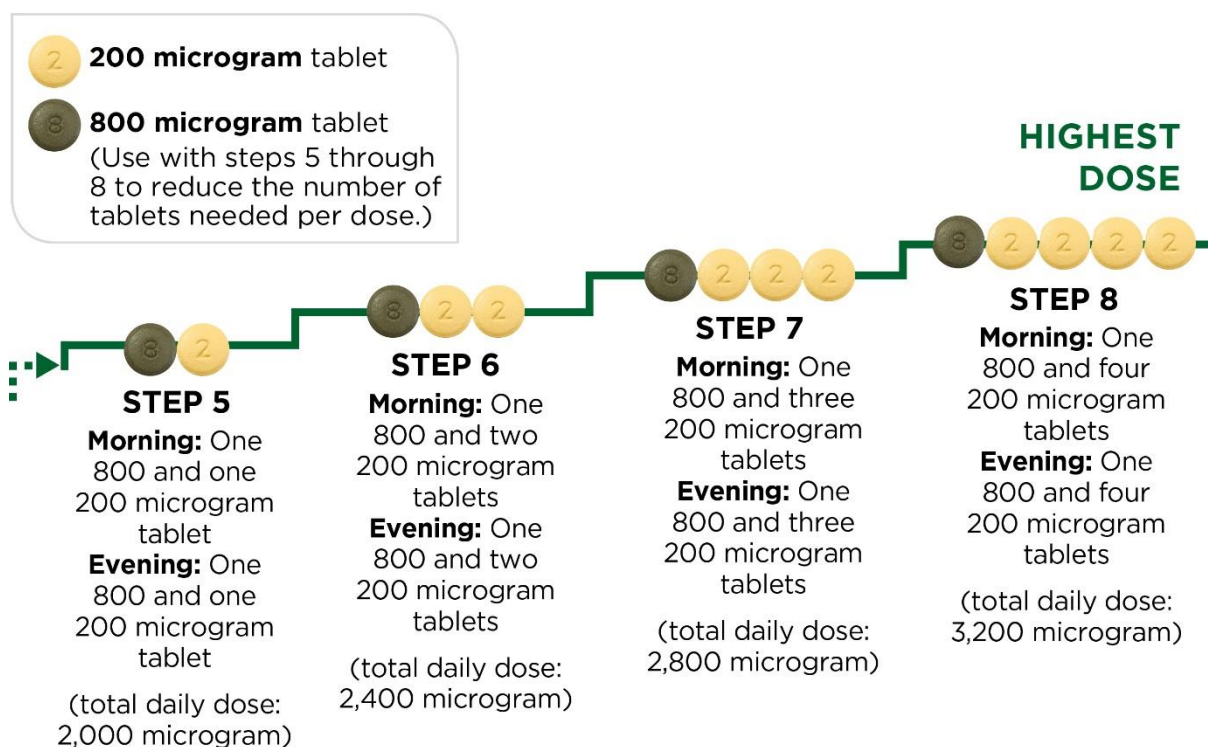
2 **200 microgram** tablet

8 **800 microgram** tablet (Use with steps 5 through 8 to reduce the number of tablets needed per dose.)

HIGHEST DOSE

8 2

STEP 5

**Morning:** One 800 and one 200 microgram tablet

**Evening:** One 800 and one 200 microgram tablet

(total daily dose: 2,000 microgram)

8 2 2

STEP 6

**Morning:** One 800 and two 200 microgram tablets

**Evening:** One 800 and two 200 microgram tablets

(total daily dose: 2,400 microgram)

8 2 2 2

STEP 7

**Morning:** One 800 and three 200 microgram tablets

**Evening:** One 800 and three 200 microgram tablets

(total daily dose: 2,800 microgram)

8 2 2 2 2

STEP 8

**Morning:** One 800 and four 200 microgram tablets

**Evening:** One 800 and four 200 microgram tablets

(total daily dose: 3,200 microgram)